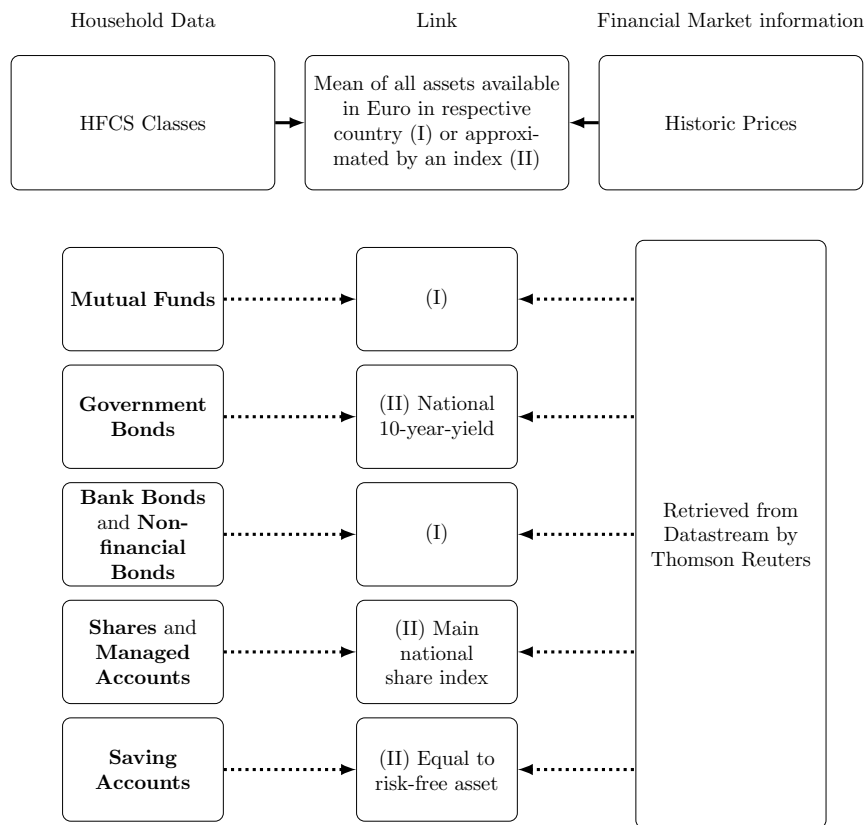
Household Data

Link

Financial Market information

HFCS Classes

Mean of all assets available in Euro in respective country (I) or approximated by an index (II)

Historic Prices

Mutual Funds

(I)

Government Bonds

(II) National 10-year-yield

Bank Bonds and Nonfinancial Bonds

(I)

Shares and Managed Accounts

(II) Main national share index

Saving Accounts

(II) Equal to risk-free asset

Retrieved from Datastream by Thomson Reuters